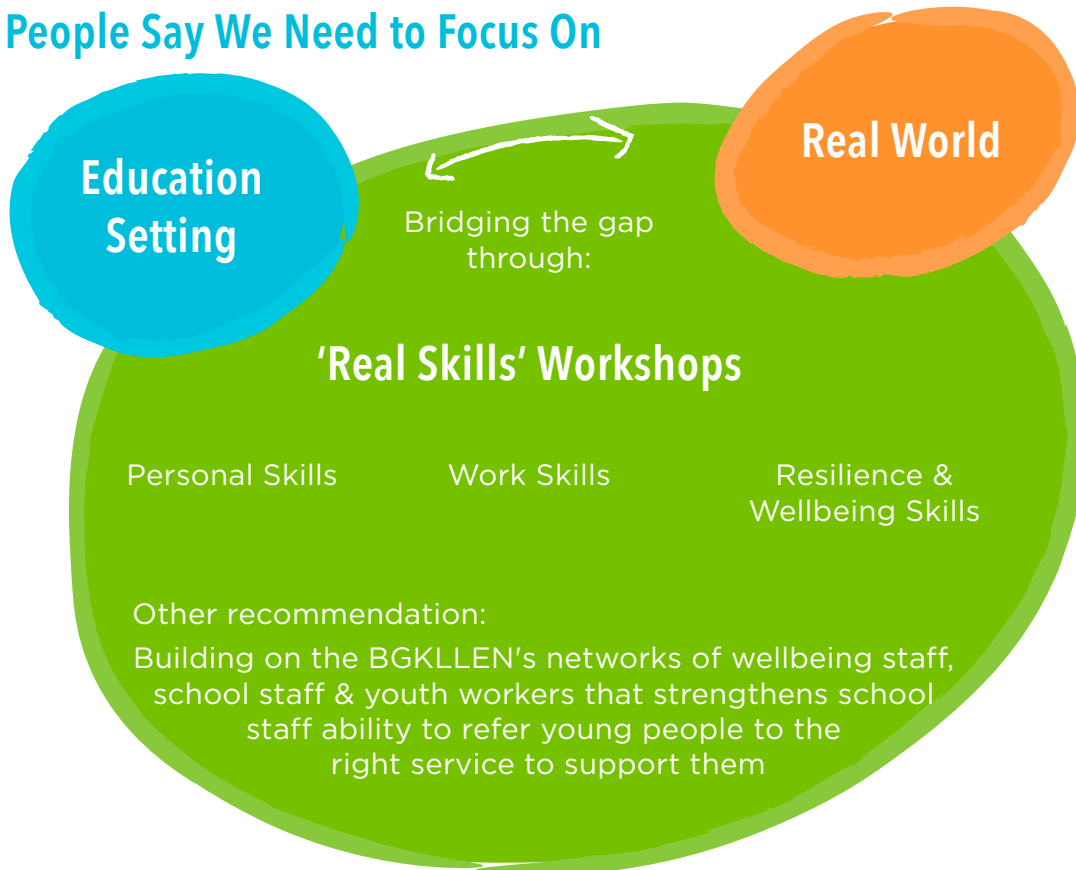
People Say We Need to Focus On

Education Setting

Real World

Bridging the gap through:

'Real Skills' Workshops

Personal Skills

Work Skills

Resilience & Wellbeing Skills

Other recommendation:

Building on the BGKLLEN's networks of wellbeing staff, school staff & youth workers that strengthens school staff ability to refer young people to the right service to support them